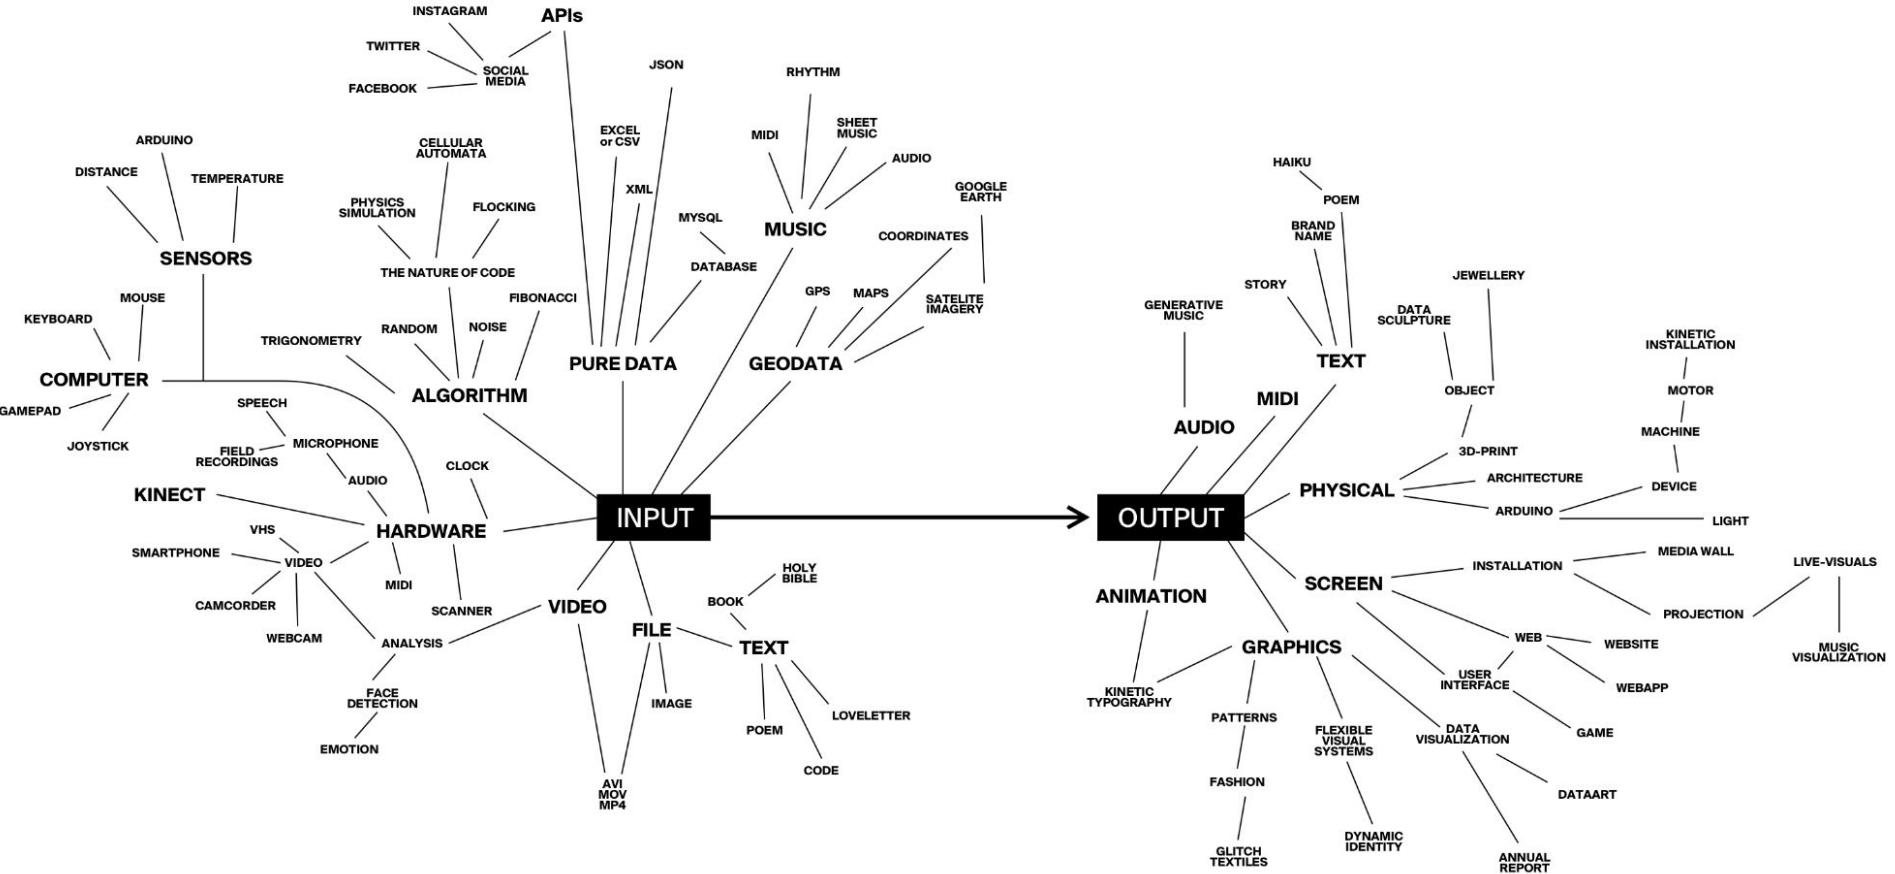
INSTAGRAM
APIs
TWITTER
SOCIAL MEDIA
FACEBOOK
JSON
RHYTHM
EXCEL or CSV
MIDI
SHEET MUSIC
AUDIO
ARDUINO
CELLULAR AUTOMATA
XML
DISTANCE
TEMPERATURE
GOOGLE EARTH
PHYSICS SIMULATION
FLOCKING
MYSQL
MUSIC
COORDINATES
SENSORS
THE NATURE OF CODE
DATABASE
MOUSE
GPS
MAPS
FIBONACCI
SATELITE IMAGERY
KEYBOARD
RANDOM
NOISE
TRIGONOMETRY
PURE DATA
GEODATA
COMPUTER
ALGORITHM
GAMEPAD
SPEECH
JOYSTICK
MICROPHONE
FIELD RECORDINGS
CLOCK
AUDIO
KINECT
INPUT
HARDWARE
VHS
SMARTPHONE
VIDEO
MIDI
HOLY BIBLE
SCANNER
VIDEO
BOOK
CAMCORDER
FILE
WEBCAM
ANALYSIS
TEXT
IMAGE
LOVELETTER
FACE DETECTION
POEM
EMOTION
CODE
AVI MOV MP4

HAIKU
POEM
BRAND NAME
JEWELLERY
STORY
GENERATIVE MUSIC
DATA SCULPTURE
KINETIC INSTALLATION
TEXT
OBJECT
MIDI
MOTOR
AUDIO
MACHINE
3D-PRINT
ARCHITECTURE
PHYSICAL
DEVICE
ARDUINO
LIGHT
OUTPUT
MEDIA WALL
LIVE-VISUALS
INSTALLATION
SCREEN
ANIMATION
PROJECTION
WEB
WEBSITE
GRAPHICS
MUSIC VISUALIZATION
USER INTERFACE
WEBAPP
KINETIC TYPOGRAPHY
PATTERNS
FLEXIBLE VISUAL SYSTEMS
DATA VISUALIZATION
GAME
FASHION
DATAART
DYNAMIC IDENTITY
GLITCH TEXTILES
ANNUAL REPORT